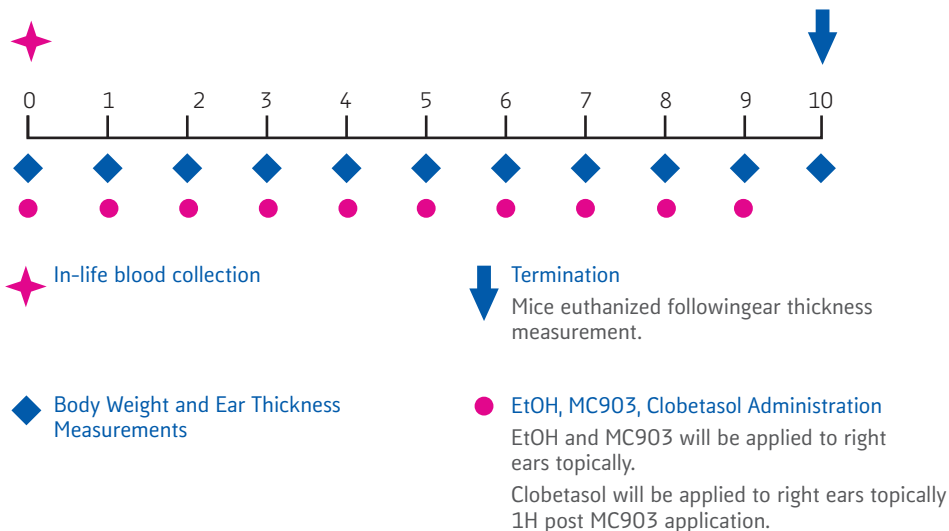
0 1 2 3 4 5 6 7 8 9 10

In-life blood collection

Termination

Mice euthanized followingear thickness measurement.

Body Weight and Ear Thickness Measurements

EtOH, MC903, Clobetasol Administration

EtOH and MC903 will be applied to right ears topically.

Clobetasol will be applied to right ears topically 1H post MC903 application.